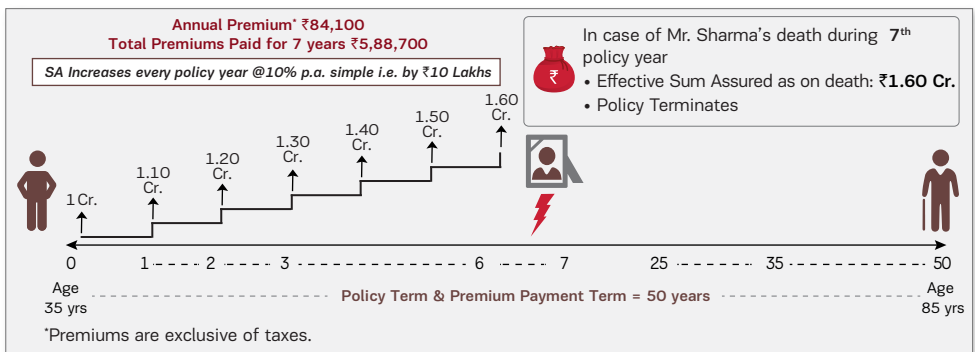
Annual Premium* ₹84,100
Total Premiums Paid for 7 years ₹5,88,700

SA Increases every policy year @10% p.a. simple i.e. by ₹10 Lakhs

In case of Mr. Sharma's death during 7th policy year
• Effective Sum Assured as on death: ₹1.60 Cr.
• Policy Terminates

1 Cr.
1.10 Cr.
1.20 Cr.
1.30 Cr.
1.40 Cr.
1.50 Cr.
1.60 Cr.

0 1 2 3 6 7 25 35 50

Age 35 yrs
Policy Term & Premium Payment Term = 50 years
Age 85 yrs

*Premiums are exclusive of taxes.